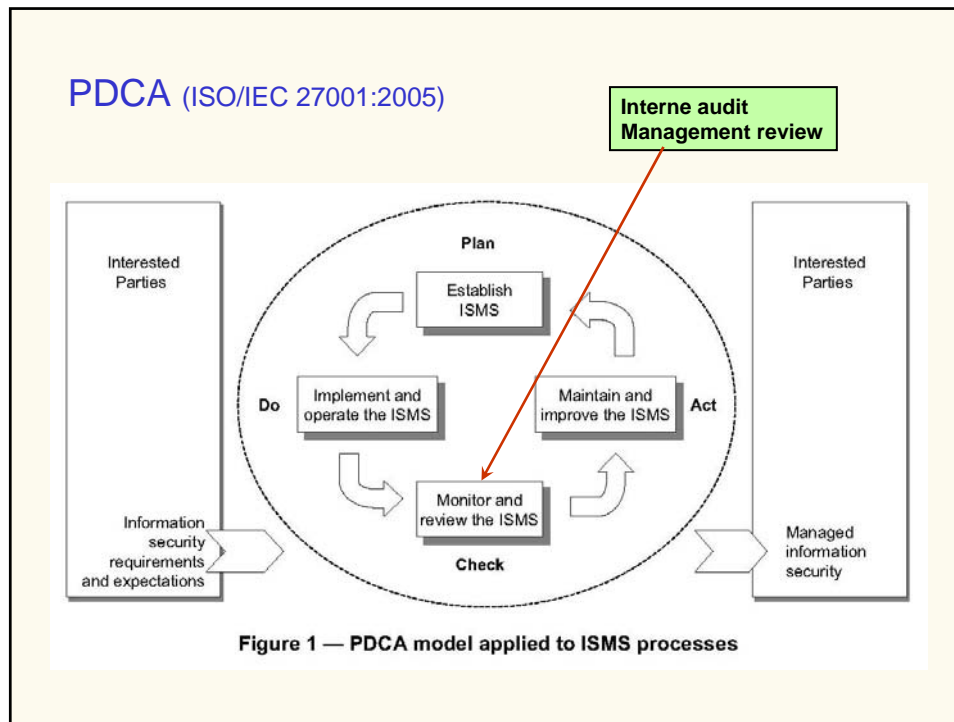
PDCA (ISO/IEC 27001:2005)

Interne audit
Management review

Interested Parties

Plan

Establish ISMS

Do

Implement and operate the ISMS

Maintain and improve the ISMS

Act

Monitor and review the ISMS

Check

Interested Parties

Information security requirements and expectations

Managed information security

Figure 1 — PDCA model applied to ISMS processes